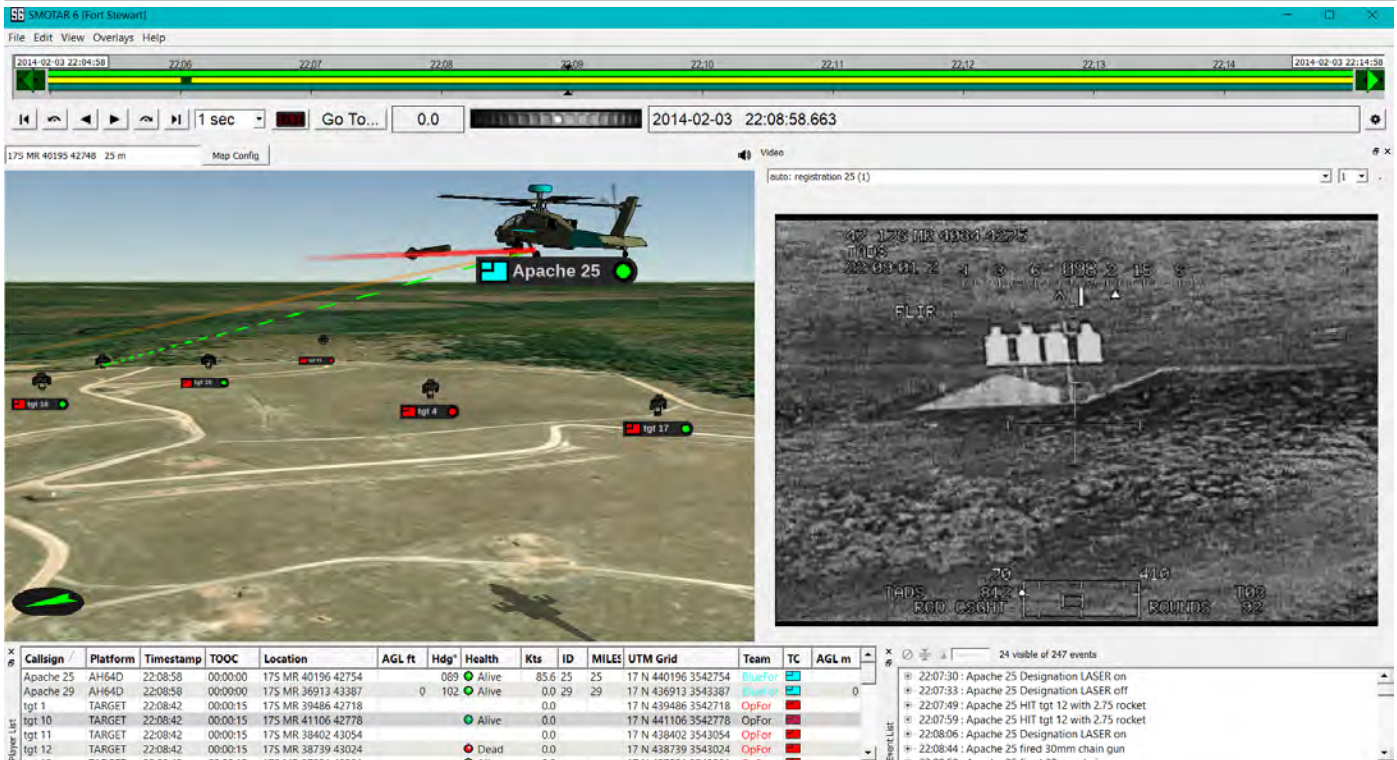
SMOTAR 6 [Fort Stewart]

File Edit View Overlays Help

2014-02-03 22:04:58 22:06 22:07 22:08 22:09 22:10 22:11 22:12 22:13 22:14 2014-02-03 22:14:58

1 sec Go To... 0.0 2014-02-03 22:08:58.663

17S MR 40195 42748 25 m Map Config

Video

auto: registration 25 (1) 1

Apache 25

tgt 16 tgt 20 tgt 4 tgt 17

47 17S MR 4034 4275
TADS
22:09:01.2 1 3 6 898.2 15 9
A
FLIR
70 410
TADS 812 T08
RGD CSGHT ROUNDS 92

| Callsign | Platform | Timestamp | TOOC | Location | AGL ft | Hdg° | Health | Kts | ID | MILES | UTM Grid | Team | TC | AGL m |
|---|---|---|---|---|---|---|---|---|---|---|---|---|---|---|
| Apache 25 | AH64D | 22:08:58 | 00:00:00 | 17S MR 40196 42754 | | 089 | Alive | 85.6 | 25 | 25 | 17 N 440196 3542754 | BlueFor | | |
| Apache 29 | AH64D | 22:08:58 | 00:00:00 | 17S MR 36913 43387 | 0 | 102 | Alive | 0.0 | 29 | 29 | 17 N 436913 3543387 | BlueFor | | 0 |
| tgt 1 | TARGET | 22:08:42 | 00:00:15 | 17S MR 39486 42718 | | | | 0.0 | | | 17 N 439486 3542718 | OpFor | | |
| tgt 10 | TARGET | 22:08:42 | 00:00:15 | 17S MR 41106 42778 | | | Alive | 0.0 | | | 17 N 441106 3542778 | OpFor | | |
| tgt 11 | TARGET | 22:08:42 | 00:00:15 | 17S MR 38402 43054 | | | | 0.0 | | | 17 N 438402 3543054 | OpFor | | |
| tgt 12 | TARGET | 22:08:42 | 00:00:15 | 17S MR 38739 43024 | | | Dead | 0.0 | | | 17 N 438739 3543024 | OpFor | | |

Player List

24 visible of 247 events

22:07:30 : Apache 25 Designation LASER on
22:07:33 : Apache 25 Designation LASER off
22:07:49 : Apache 25 HIT tgt 12 with 2.75 rocket
22:07:59 : Apache 25 HIT tgt 12 with 2.75 rocket
22:08:06 : Apache 25 Designation LASER on
22:08:44 : Apache 25 fired 30mm chain gun

Event List